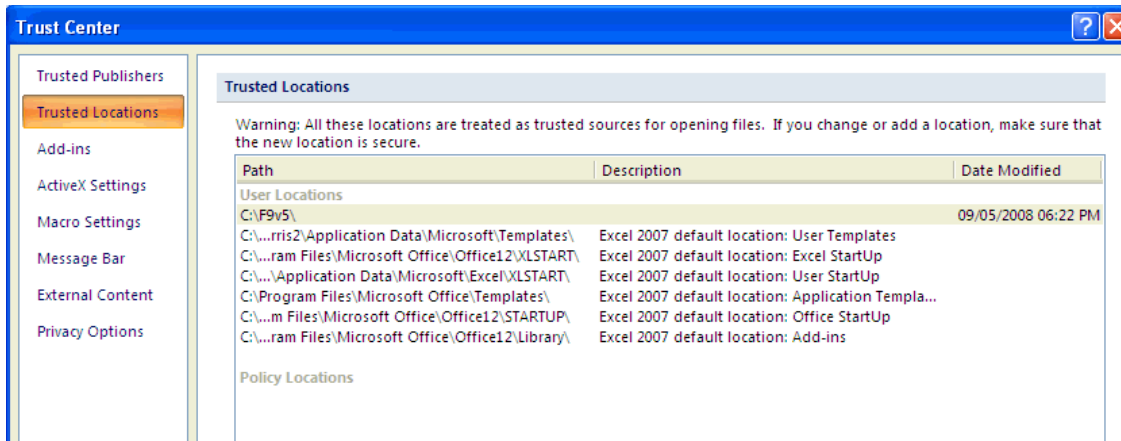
Trust Center

Trusted Publishers
Trusted Locations
Add-ins
ActiveX Settings
Macro Settings
Message Bar
External Content
Privacy Options

Trusted Locations

Warning: All these locations are treated as trusted sources for opening files. If you change or add a location, make sure that the new location is secure.

| Path | Description | Date Modified |
|---|---|---|
| User Locations | | |
| C:\F9v5\ | | 09/05/2008 06:22 PM |
| C:\...rris2\Application Data\Microsoft\Templates\ | Excel 2007 default location: User Templates | |
| C:\...ram Files\Microsoft Office\Office12\XLSTART\ | Excel 2007 default location: Excel StartUp | |
| C:\...\Application Data\Microsoft\Excel\XLSTART\ | Excel 2007 default location: User StartUp | |
| C:\Program Files\Microsoft Office\Templates\ | Excel 2007 default location: Application Templa... | |
| C:\...m Files\Microsoft Office\Office12\STARTUP\ | Excel 2007 default location: Office StartUp | |
| C:\...ram Files\Microsoft Office\Office12\Library\ | Excel 2007 default location: Add-ins | |
| Policy Locations | | |